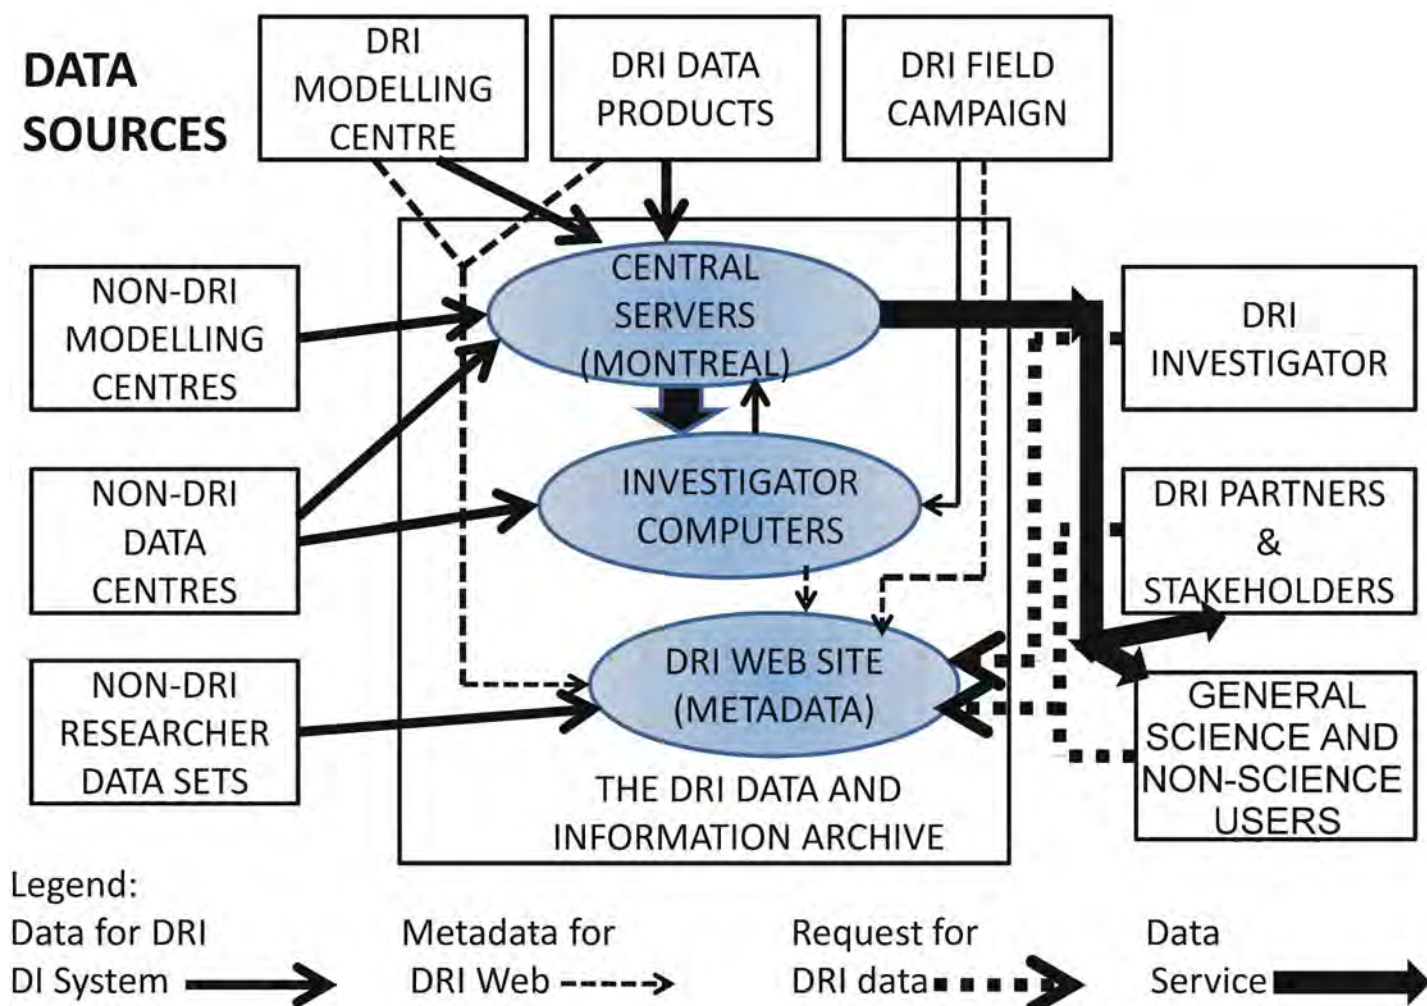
DATA SOURCES

DRI MODELLING CENTRE

DRI DATA PRODUCTS

DRI FIELD CAMPAIGN

NON-DRI MODELLING CENTRES

NON-DRI DATA CENTRES

NON-DRI RESEARCHER DATA SETS

CENTRAL SERVERS (MONTREAL)

INVESTIGATOR COMPUTERS

DRI WEB SITE (METADATA)

THE DRI DATA AND INFORMATION ARCHIVE

DRI INVESTIGATOR

DRI PARTNERS & STAKEHOLDERS

GENERAL SCIENCE AND NON-SCIENCE USERS

Legend:
Data for DRI DI System
Metadata for DRI Web
Request for DRI data
Data Service